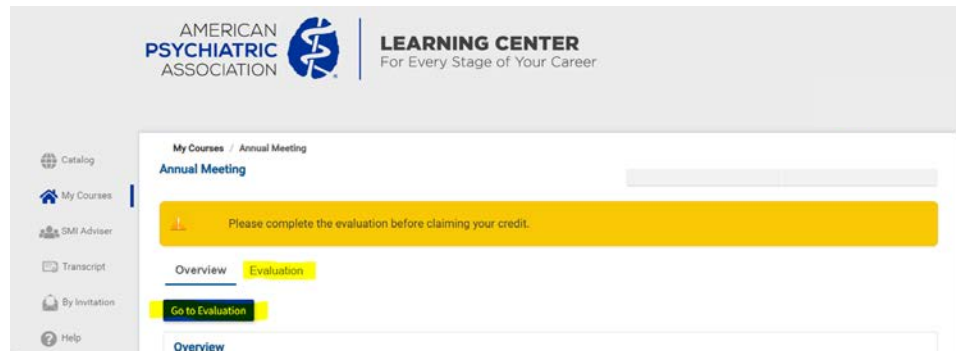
AMERICAN PSYCHIATRIC ASSOCIATION

LEARNING CENTER
For Every Stage of Your Career

Catalog

My Courses

SMI Adviser

Transcript

By Invitation

Help

My Courses / Annual Meeting

Annual Meeting

Please complete the evaluation before claiming your credit.

Overview Evaluation

Go to Evaluation

Overview